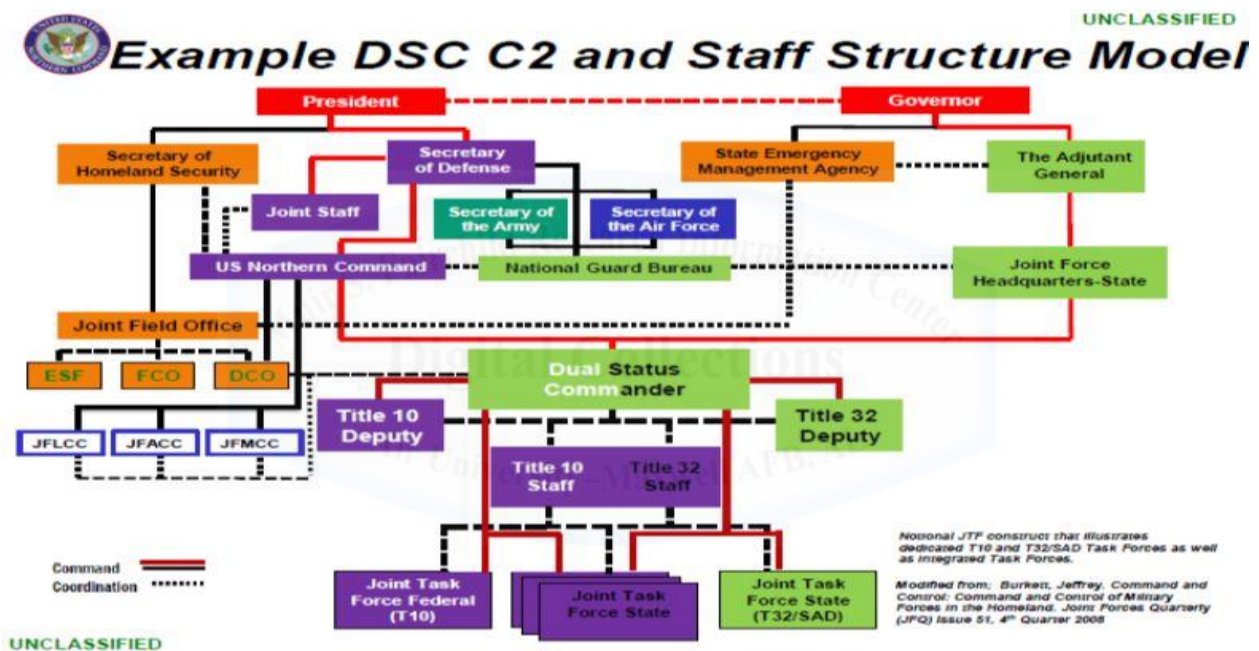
UNCLASSIFIED

Example DSC C2 and Staff Structure Model

President

Governor

Secretary of Homeland Security

Secretary of Defense

State Emergency Management Agency

The Adjutant General

Joint Staff

Secretary of the Army

Secretary of the Air Force

US Northern Command

National Guard Bureau

Joint Force Headquarters-State

Joint Field Office

ESF

FCO

DCO

Dual Status Commander

JFLCC

JFACC

JFMCC

Title 10 Deputy

Title 32 Deputy

Title 10 Staff

Title 32 Staff

Notional JTF construct that illustrates dedicated T10 and T32/SAD Task Forces as well as integrated Task Forces.

Command

Coordination

Joint Task Force Federal (T10)

Joint Task Force State

Joint Task Force State (T32/SAD)

Modified from; Burkett, Jeffrey. Command and Control: Command and Control of Military Forces in the Homeland. Joint Forces Quarterly (JFQ) Issue 51, 4th Quarter 2008

UNCLASSIFIED